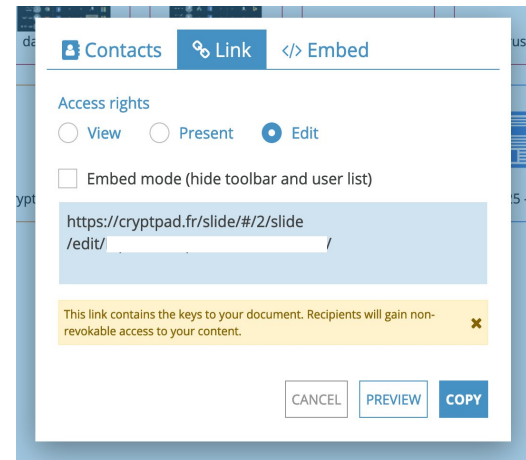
da

Contacts Link </> Embed

rus

Access rights

View Present Edit

Embed mode (hide toolbar and user list)

ypt

25

https://cryptpad.fr/slide/#/2/slide /edit/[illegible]/

This link contains the keys to your document. Recipients will gain non-revokable access to your content.

CANCEL PREVIEW COPY